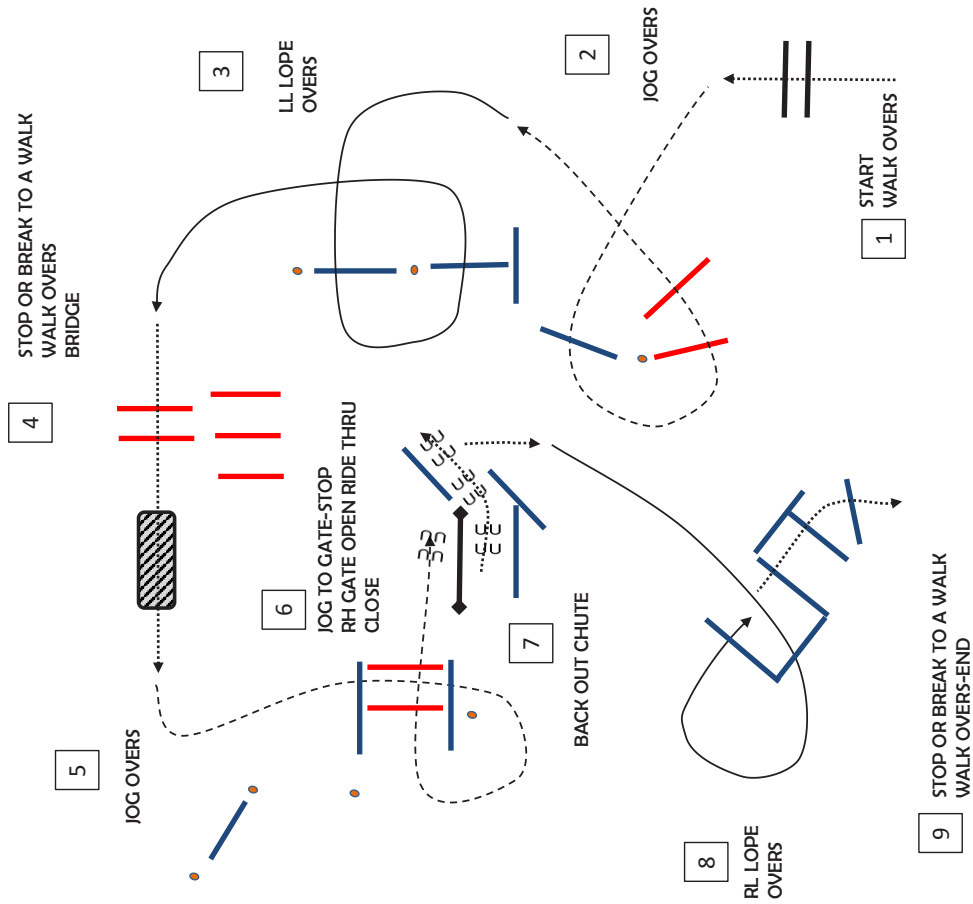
1
START
WALK OVERS

2
JOG OVERS

3
LL LOPE
OVERS

4
STOP OR BREAK TO A WALK
WALK OVERS
BRIDGE

5
JOG OVERS

6
JOG TO GATE-STOP
RH GATE OPEN RIDE THRU
CLOSE

7
BACK OUT CHUTE

8
RL LOPE
OVERS

9
STOP OR BREAK TO A WALK
WALK OVERS-END